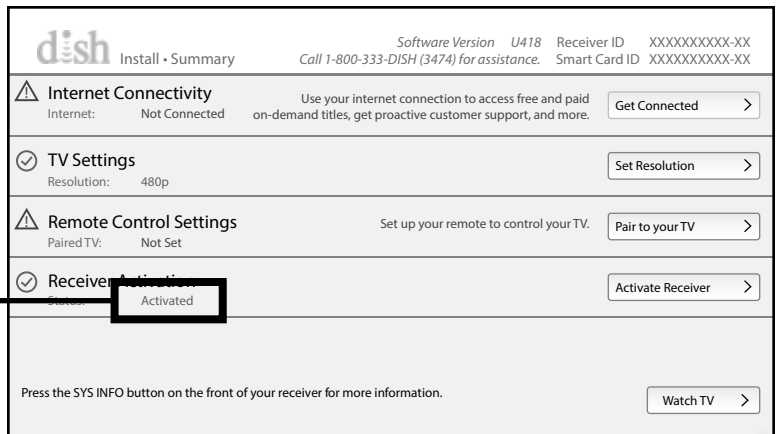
dish Install • Summary

Software Version U418
Call 1-800-333-DISH (3474) for assistance.

Receiver ID XXXXXXXXXX-XX
Smart Card ID XXXXXXXXXX-XX

Internet Connectivity
Internet: Not Connected

Use your internet connection to access free and paid on-demand titles, get proactive customer support, and more.

Get Connected >

TV Settings
Resolution: 480p

Set Resolution >

Remote Control Settings
Paired TV: Not Set

Set up your remote to control your TV.

Pair to your TV >

Receiver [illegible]
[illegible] Activated

Activate Receiver >

Press the SYS INFO button on the front of your receiver for more information.

Watch TV >